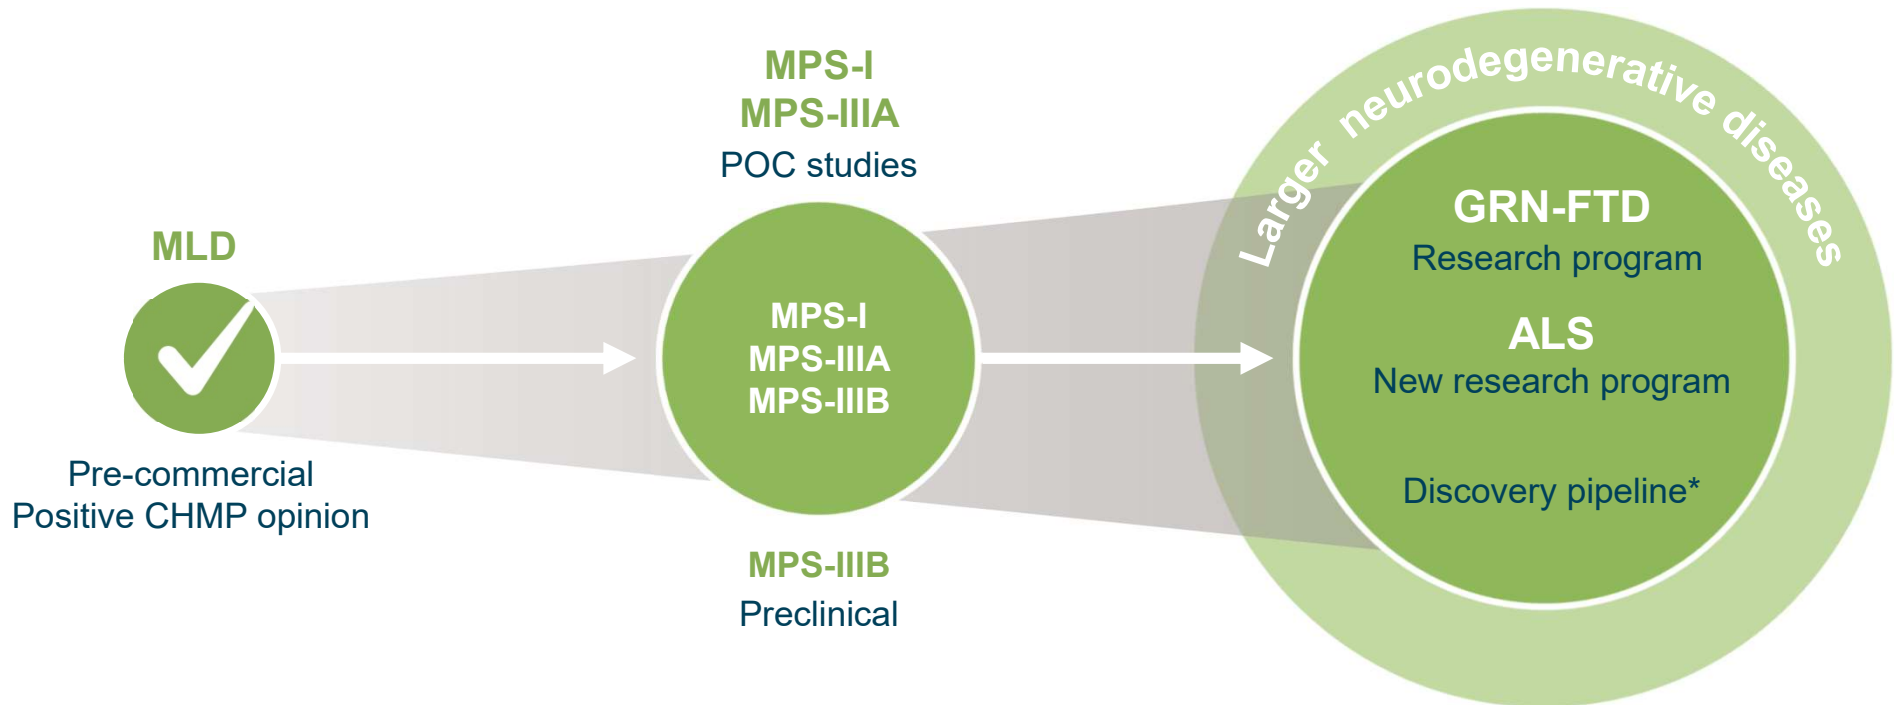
MLD

Pre-commercial
Positive CHMP opinion

MPS-I
MPS-IIIA
POC studies

MPS-I
MPS-IIIA
MPS-IIIB

MPS-IIIB
Preclinical

Larger neurodegenerative diseases

GRN-FTD
Research program

ALS
New research program

Discovery pipeline*